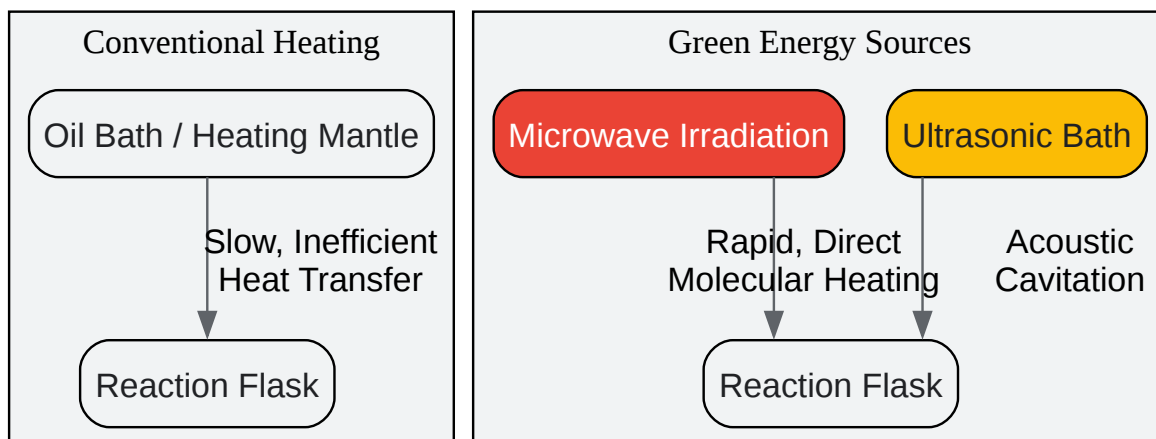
Conventional Heating

Oil Bath / Heating Mantle

Slow, Inefficient Heat Transfer

Reaction Flask

Green Energy Sources

Microwave Irradiation

Ultrasonic Bath

Rapid, Direct Molecular Heating

Acoustic Cavitation

Reaction Flask